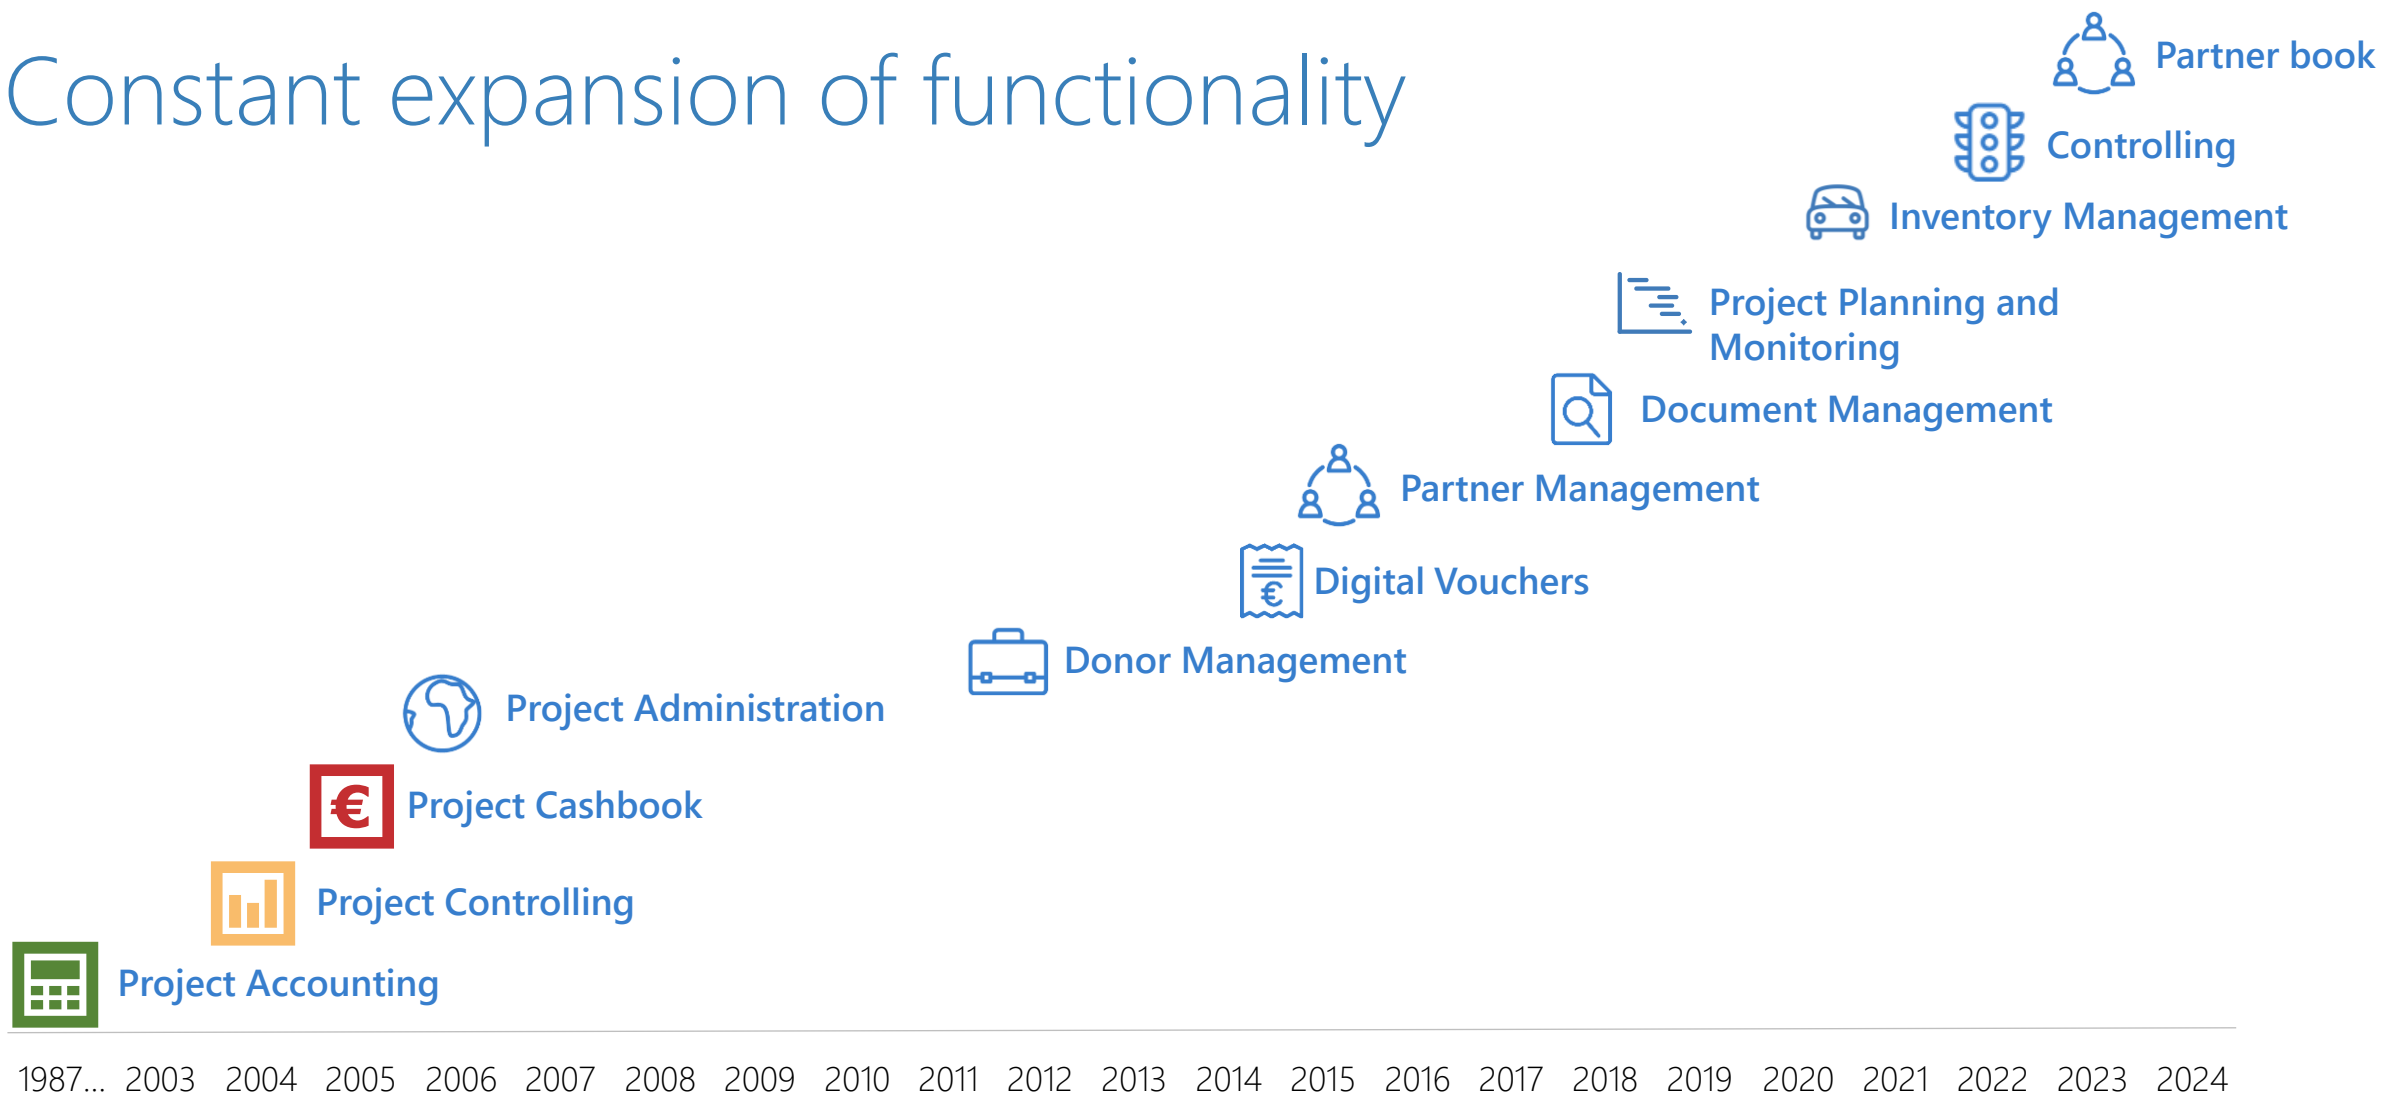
Constant expansion of functionality

Partner book

Controlling

Inventory Management

Project Planning and Monitoring

Document Management

Partner Management

Digital Vouchers

Donor Management

Project Administration

€

Project Cashbook

Project Controlling

Project Accounting

1987... 2003 2004 2005 2006 2007 2008 2009 2010 2011 2012 2013 2014 2015 2016 2017 2018 2019 2020 2021 2022 2023 2024